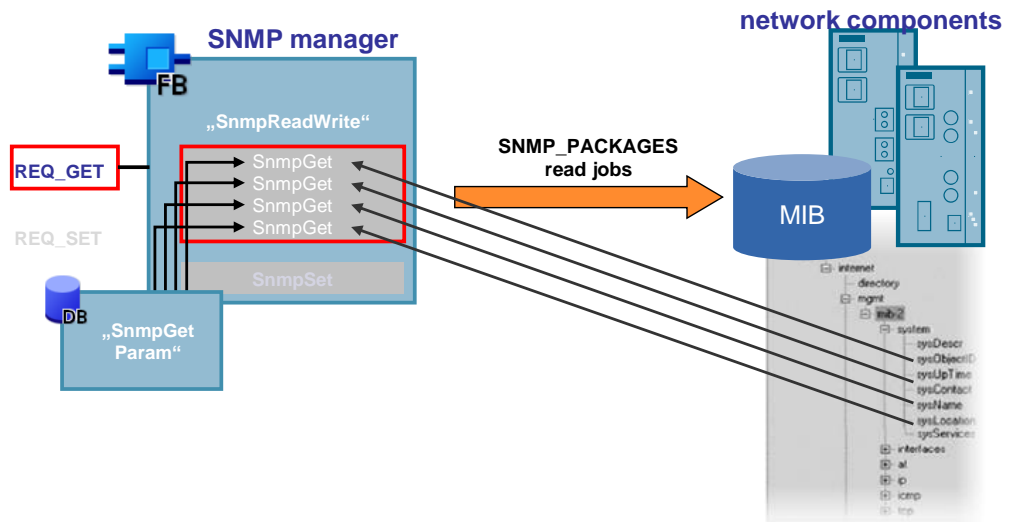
SNMP manager

FB

„SnmpReadWrite“

REQ_GET

REQ_SET

SnmpGet
SnmpGet
SnmpGet
SnmpGet

SnmpSet

DB

„SnmpGet Param“

SNMP_PACKAGES
read jobs

network components

MIB

internet
directory
mgmt
mib-2
system
sysDescr
sysObjectID
sysUpTime
sysContact
sysName
sysLocation
sysServices
interfaces
at
ip
icmp
tcp